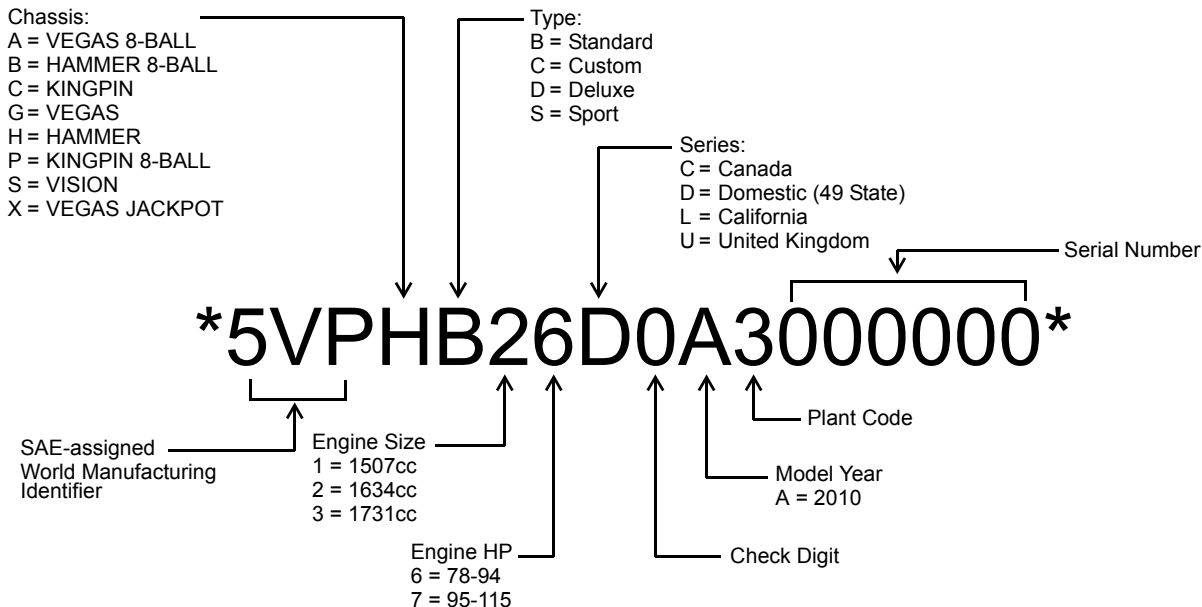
Chassis:
A = VEGAS 8-BALL
B = HAMMER 8-BALL
C = KINGPIN
G = VEGAS
H = HAMMER
P = KINGPIN 8-BALL
S = VISION
X = VEGAS JACKPOT

Type:
B = Standard
C = Custom
D = Deluxe
S = Sport

Series:
C = Canada
D = Domestic (49 State)
L = California
U = United Kingdom

Serial Number

*5VPHB26D0A3000000*

SAE-assigned World Manufacturing Identifier

Engine Size
1 = 1507cc
2 = 1634cc
3 = 1731cc

Engine HP
6 = 78-94
7 = 95-115

Check Digit

Model Year
A = 2010

Plant Code